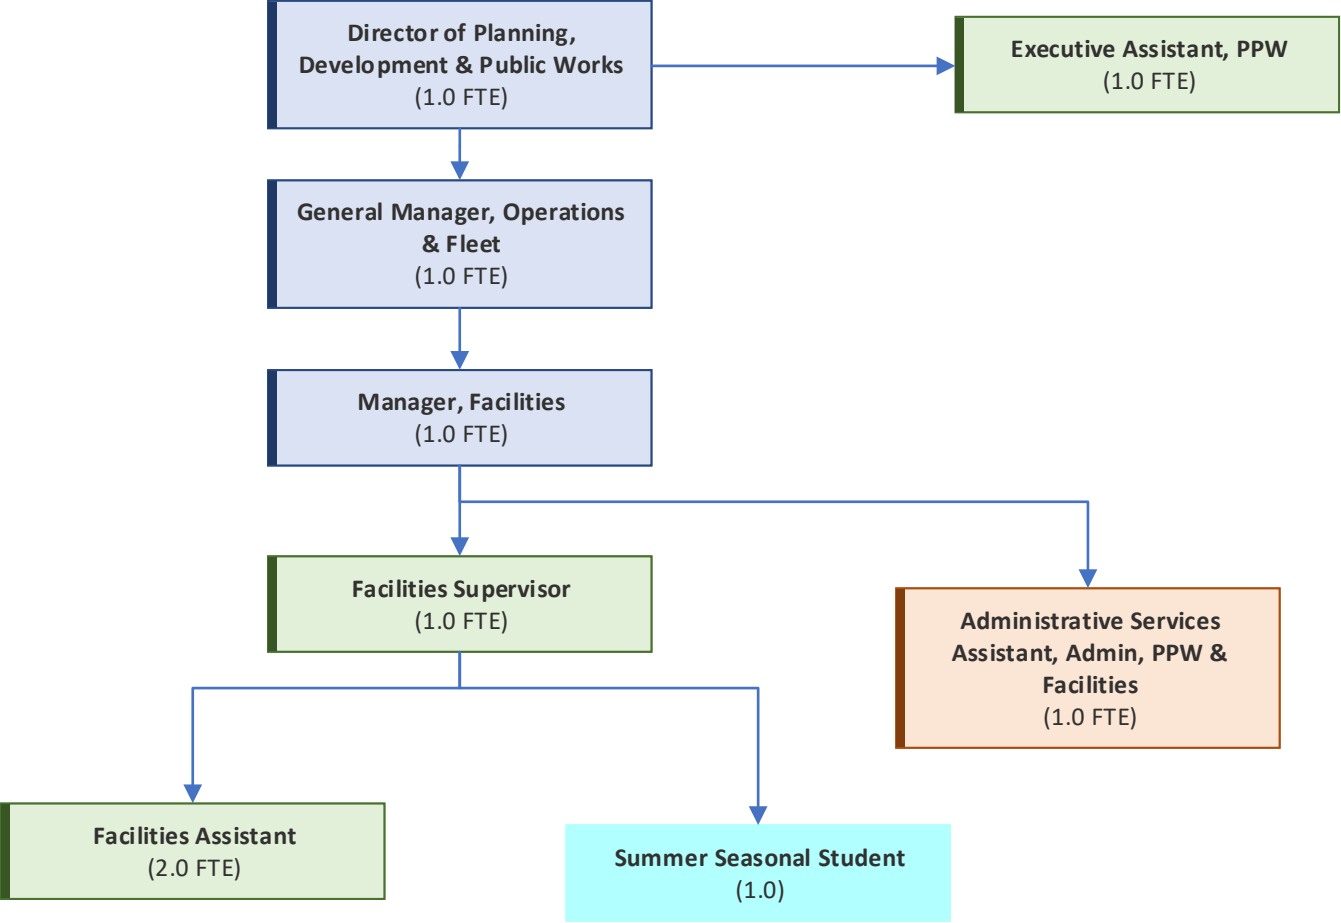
Director of Planning, Development & Public Works
(1.0 FTE)

Executive Assistant, PPW
(1.0 FTE)

General Manager, Operations & Fleet
(1.0 FTE)

Manager, Facilities
(1.0 FTE)

Facilities Supervisor
(1.0 FTE)

Administrative Services Assistant, Admin, PPW & Facilities
(1.0 FTE)

Facilities Assistant
(2.0 FTE)

Summer Seasonal Student
(1.0)